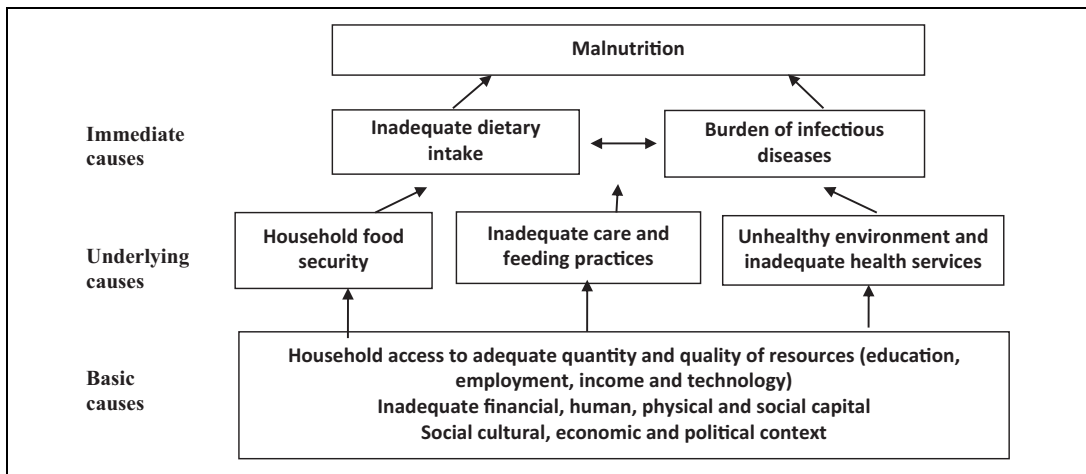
Malnutrition

Immediate causes

Inadequate dietary intake

Burden of infectious diseases

Underlying causes

Household food security

Inadequate care and feeding practices

Unhealthy environment and inadequate health services

Basic causes

Household access to adequate quantity and quality of resources (education, employment, income and technology)
Inadequate financial, human, physical and social capital
Social cultural, economic and political context